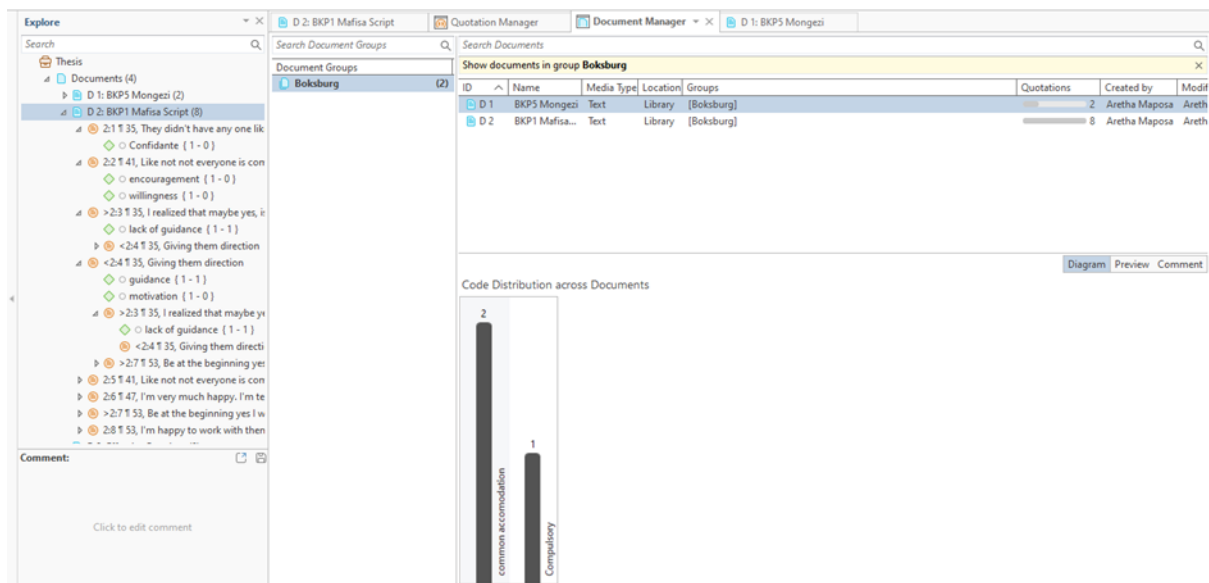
Explore

Search

Thesis
Documents (4)
D 1: BKP5 Mongezi (2)
D 2: BKP1 Mafisa Script (8)
2:1 ¶ 35, They didn't have any one lik
Confidante {1 - 0}
2:2 ¶ 41, Like not not everyone is con
encouragement {1 - 0}
willingness {1 - 0}
>2:3 ¶ 35, I realized that maybe yes, i
lack of guidance {1 - 1}
<2:4 ¶ 35, Giving them direction
<2:4 ¶ 35, Giving them direction
guidance {1 - 1}
motivation {1 - 0}
>2:3 ¶ 35, I realized that maybe ye
lack of guidance {1 - 1}
<2:4 ¶ 35, Giving them directi
>2:7 ¶ 53, Be at the beginning yes
2:5 ¶ 41, Like not not everyone is con
2:6 ¶ 47, I'm very much happy. I'm te
>2:7 ¶ 53, Be at the beginning yes I w
2:8 ¶ 53, I'm happy to work with then

Comment:

Click to edit comment

D 2: BKP1 Mafisa Script | Quotation Manager | Document Manager | D 1: BKP5 Mongezi

Search Document Groups

Document Groups
Boksburg (2)

Search Documents

Show documents in group Boksburg

| ID | Name | Media Type | Location | Groups | Quotations | Created by | Modif |
|---|---|---|---|---|---|---|---|
| D 1 | BKP5 Mongezi | Text | Library | [Boksburg] | 2 | Aretha Maposa | Areth |
| D 2 | BKP1 Mafisa... | Text | Library | [Boksburg] | 8 | Aretha Maposa | Areth |

Diagram Preview Comment

Code Distribution across Documents

2
1
common accomodation
Compulsory